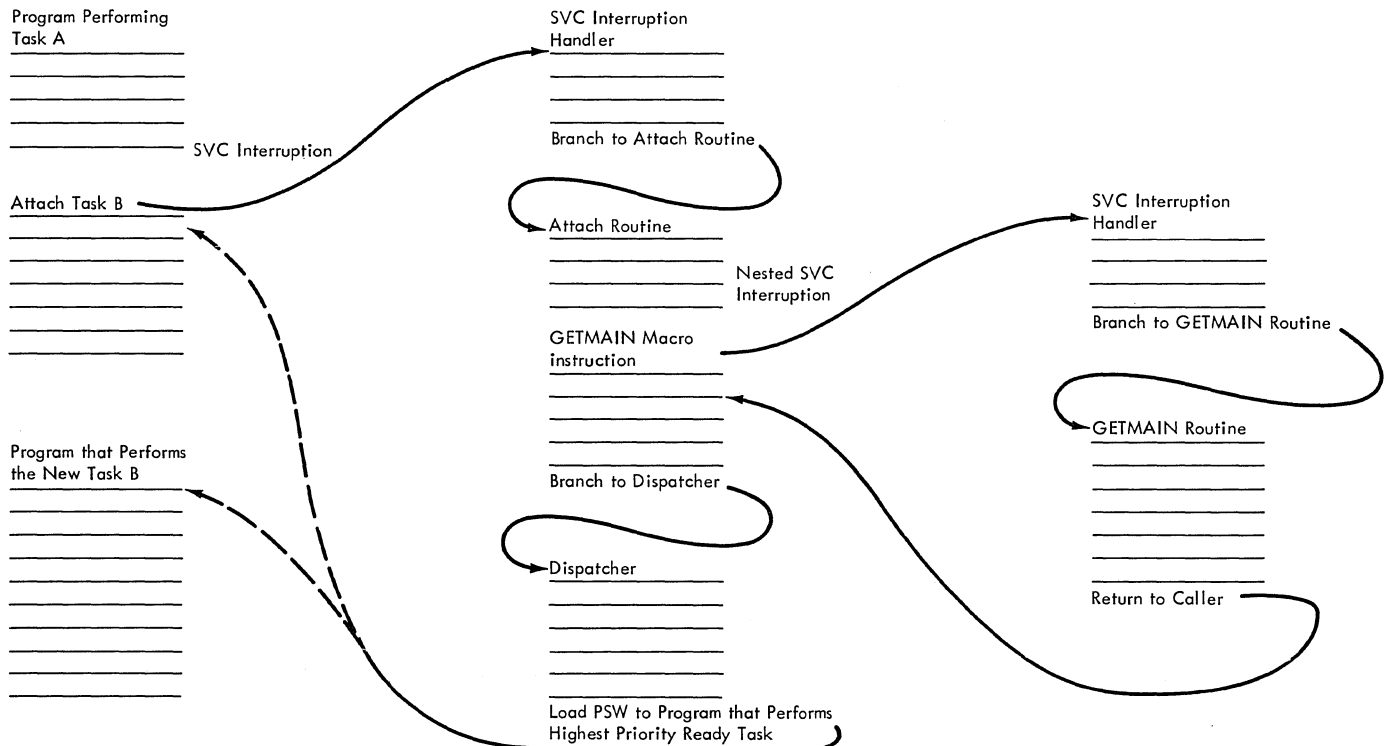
Program Performing Task A

SVC Interruption

Attach Task B

Program that Performs the New Task B

SVC Interruption Handler

Branch to Attach Routine

Attach Routine

Nested SVC Interruption

GETMAIN Macro instruction

Branch to Dispatcher

Dispatcher

Load PSW to Program that Performs Highest Priority Ready Task

SVC Interruption Handler

Branch to GETMAIN Routine

GETMAIN Routine

Return to Caller